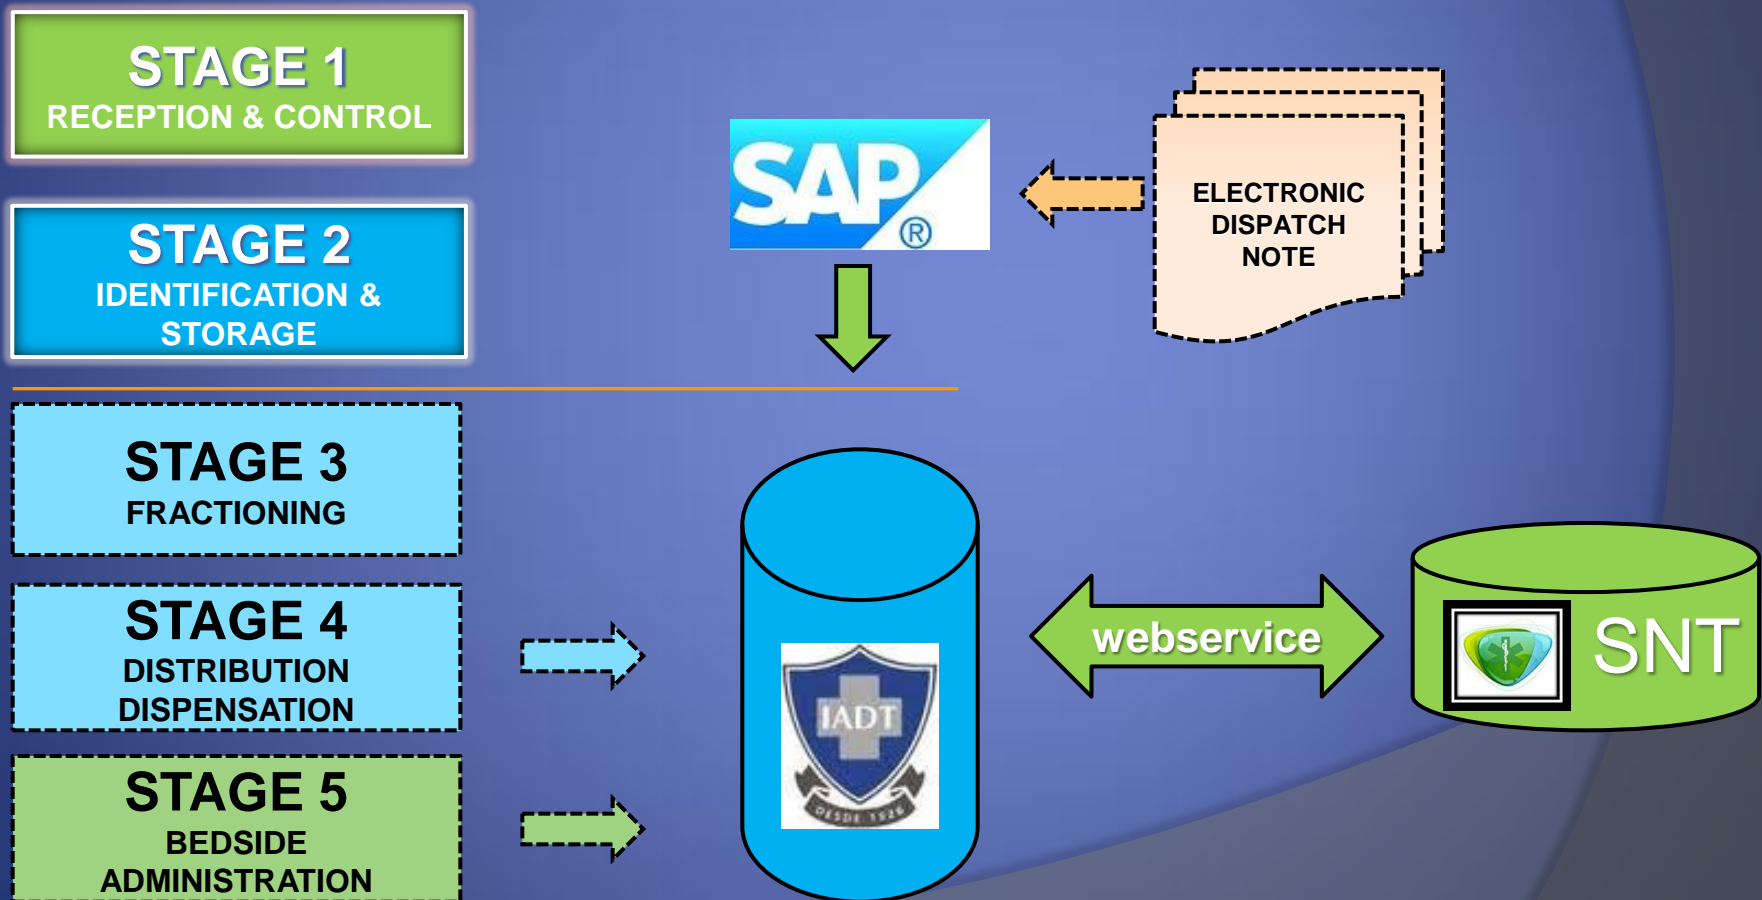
STAGE 1
RECEPTION & CONTROL

STAGE 2
IDENTIFICATION & STORAGE

SAP®

ELECTRONIC DISPATCH NOTE

STAGE 3
FRACTIONING

STAGE 4
DISTRIBUTION DISPENSATION

STAGE 5
BEDSIDE ADMINISTRATION

IADT
DESDE 1926

webservice

SNT